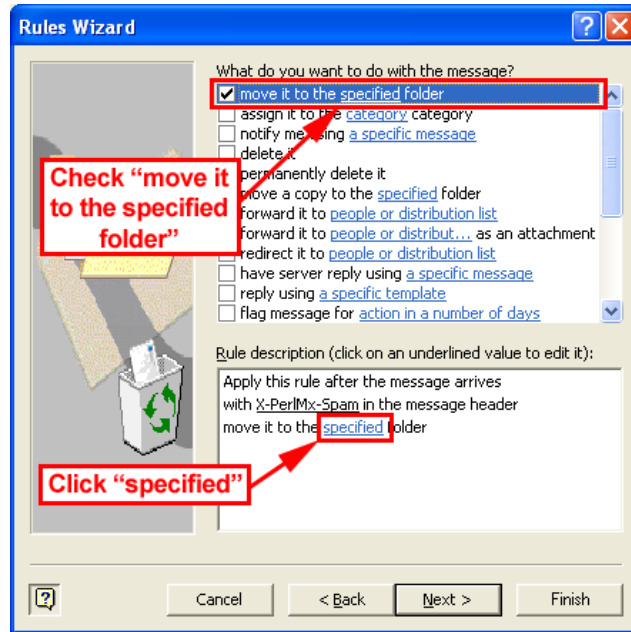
Rules Wizard

What do you want to do with the message?

move it to the specified folder
assign it to the category category
notify me using a specific message
delete it
permanently delete it
move a copy to the specified folder
forward it to people or distribution list
forward it to people or distribut... as an attachment
redirect it to people or distribution list
have server reply using a specific message
reply using a specific template
flag message for action in a number of days

Check "move it to the specified folder"

Rule description (click on an underlined value to edit it):

Apply this rule after the message arrives
with X-PerlMx-Spam in the message header
move it to the specified folder

Click "specified"

Cancel
< Back
Next >
Finish